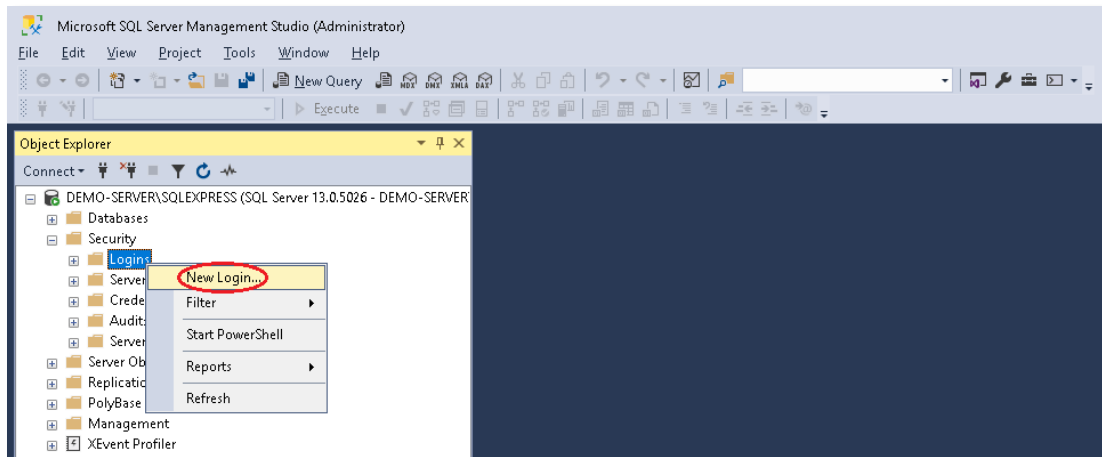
Microsoft SQL Server Management Studio (Administrator)

File Edit View Project Tools Window Help

New Query

Execute

Object Explorer

Connect

DEMO-SERVER\SQLEXPRESS (SQL Server 13.0.5026 - DEMO-SERVER\

Databases
Security
Logins
Server
Crede
Audit
Server
Server Ob
Replicati
PolyBase
Management
XEvent Profiler

New Login...
Filter
Start PowerShell
Reports
Refresh